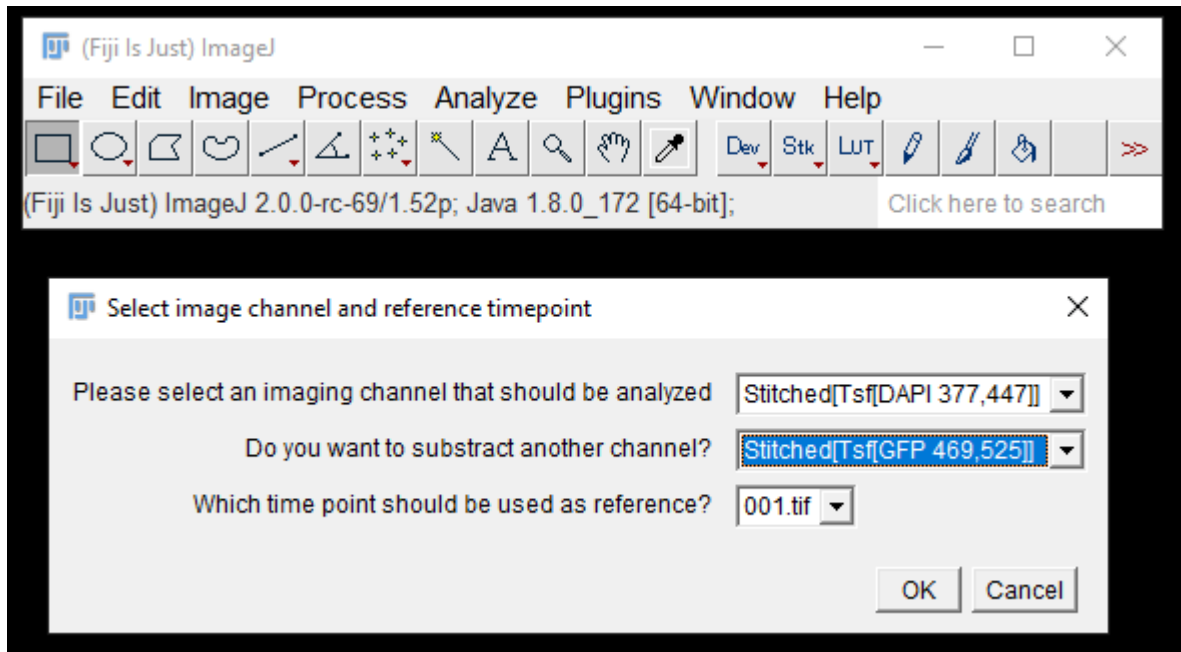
(Fiji Is Just) ImageJ

File Edit Image Process Analyze Plugins Window Help

A Dev Stk LUT >>

(Fiji Is Just) ImageJ 2.0.0-rc-69/1.52p; Java 1.8.0_172 [64-bit];

Click here to search

Select image channel and reference timepoint

Please select an imaging channel that should be analyzed Stitched[Tsf[DAPI 377,447]]

Do you want to substract another channel? Stitched[Tsf[GFP 469,525]]

Which time point should be used as reference? 001.tif

OK Cancel